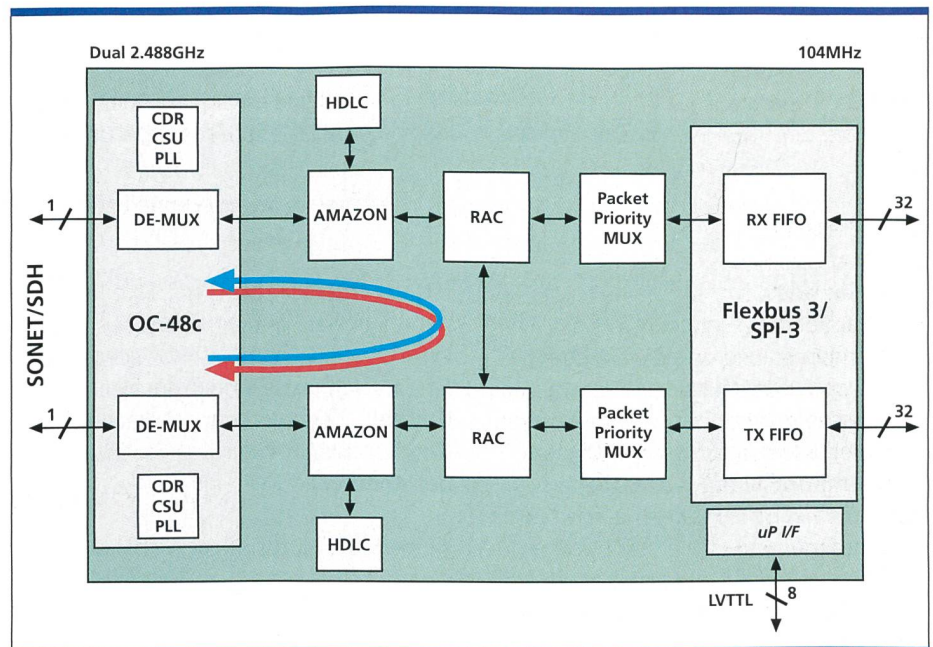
Dual 2.488GHz

104MHz

SONET/SDH

1

CDR
CSU
PLL

DE-MUX

OC-48c

1

DE-MUX

CDR
CSU
PLL

HDLC

AMAZON

AMAZON

HDLC

RAC

RAC

Packet
Priority
MUX

Packet
Priority
MUX

RX FIFO

Flexbus 3/
SPI-3

TX FIFO

32

32

uP I/F

LVTTL

8